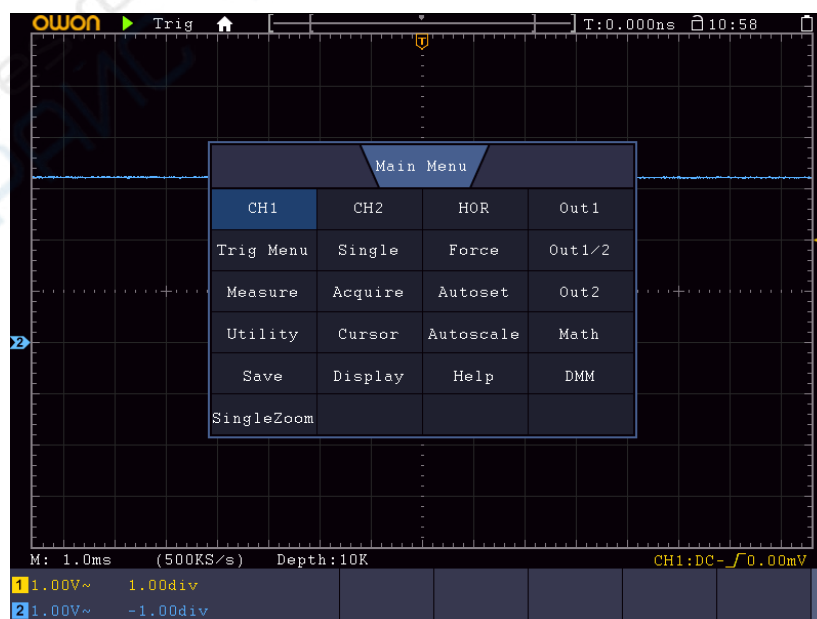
OWON Trig T:0.000ns 10:58

T

Main Menu

| CH1 | CH2 | HOR | Out1 |
|---|---|---|---|
| Trig Menu | Single | Force | Out1/2 |
| Measure | Acquire | Autoset | Out2 |
| Utility | Cursor | Autoscale | Math |
| Save | Display | Help | DMM |
| SingleZoom | | | |

2

M: 1.0ms (500KS/s) Depth:10K CH1:DC- 0.00mV

1 1.00V~ 1.00div

2 1.00V~ -1.00div